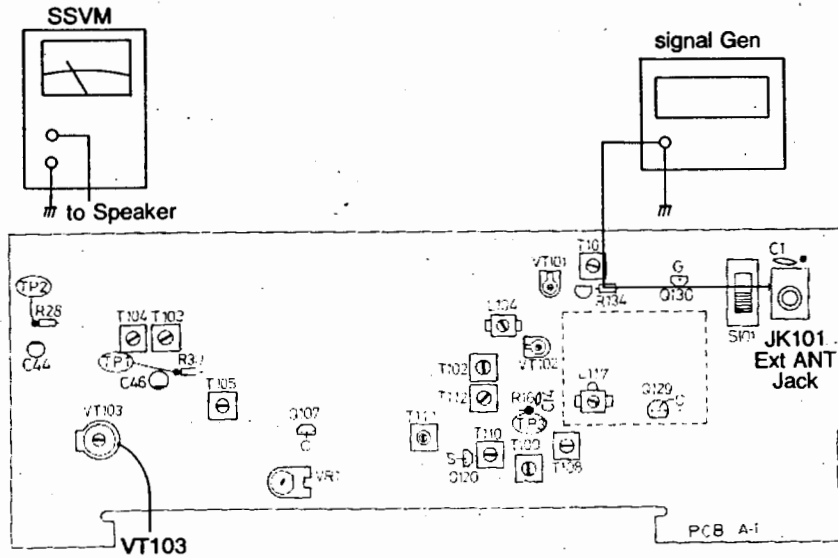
SSVM

to Speaker

signal Gen

TP2
R28
C44

T104 T102
TP1
R31
C46
T105

VT103

Q107
VR1

T111
T110
Q120
T109
T108
T112
T102
R160
TP3
L104
VT102
VT101
T101
R134
Q130
L117
Q129
S101
C1
JK101
Ext ANT
Jack

PCB A-1

VT103